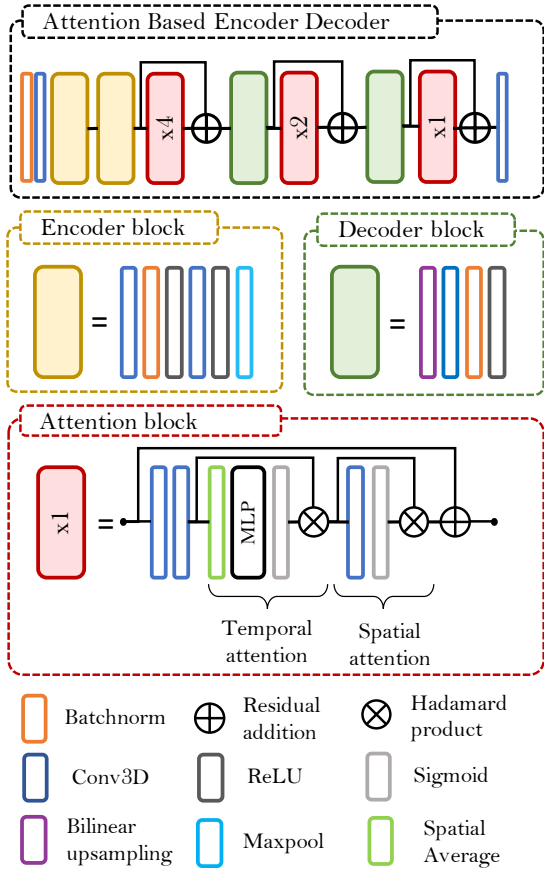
Attention Based Encoder Decoder

x4

x2

x1

Encoder block

=

Decoder block

=

Attention block

x1

=

MLP

Temporal attention

Spatial attention

Batchnorm

Residual addition

Hadamard product

Conv3D

ReLU

Sigmoid

Bilinear upsampling

Maxpool

Spatial Average